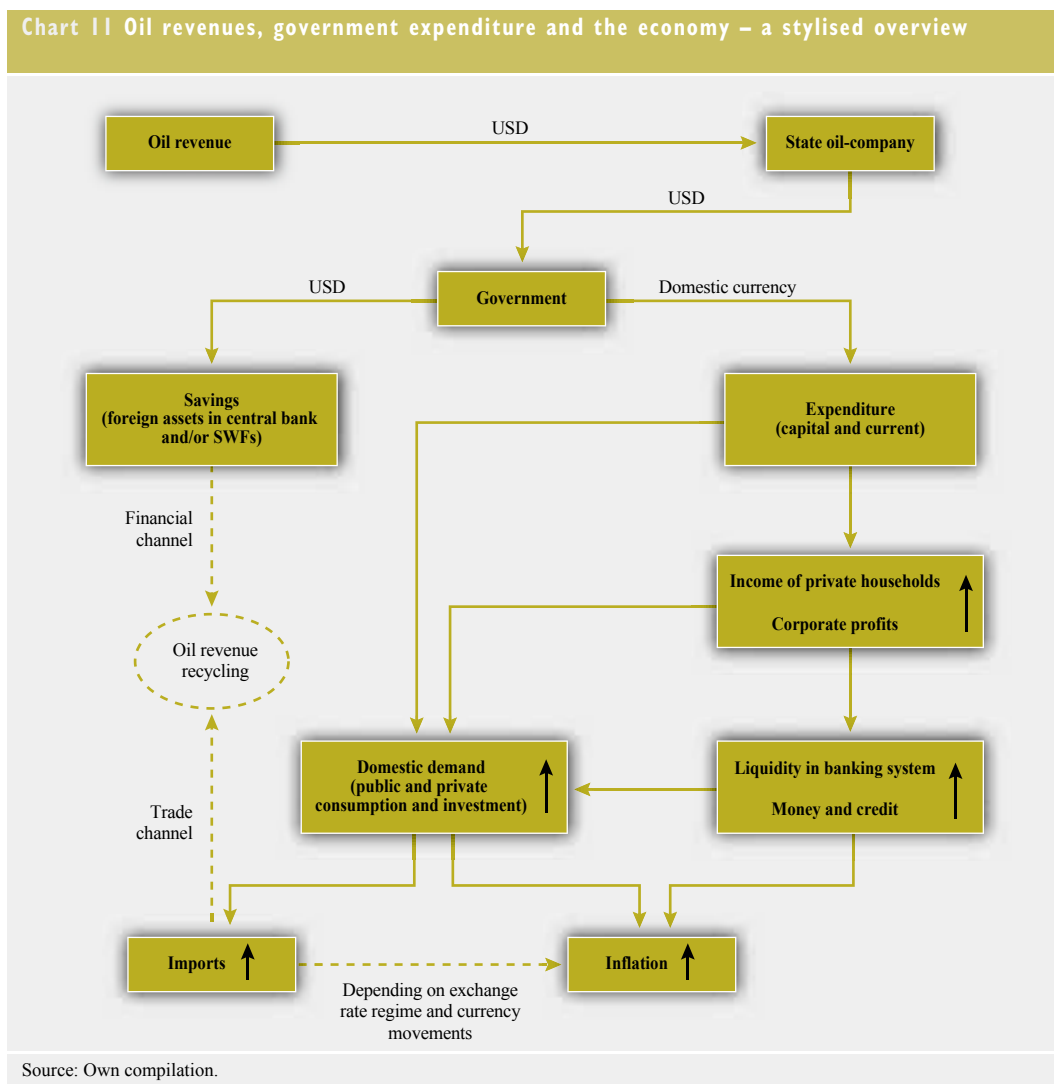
Chart 11 Oil revenues, government expenditure and the economy – a stylised overview

Oil revenue

USD

State oil-company

USD

USD

Government

Domestic currency

Savings (foreign assets in central bank and/or SWFs)

Expenditure (capital and current)

Financial channel

Income of private households

Corporate profits

Oil revenue recycling

Domestic demand (public and private consumption and investment)

Liquidity in banking system

Money and credit

Trade channel

Imports

Inflation

Depending on exchange rate regime and currency movements

Source: Own compilation.